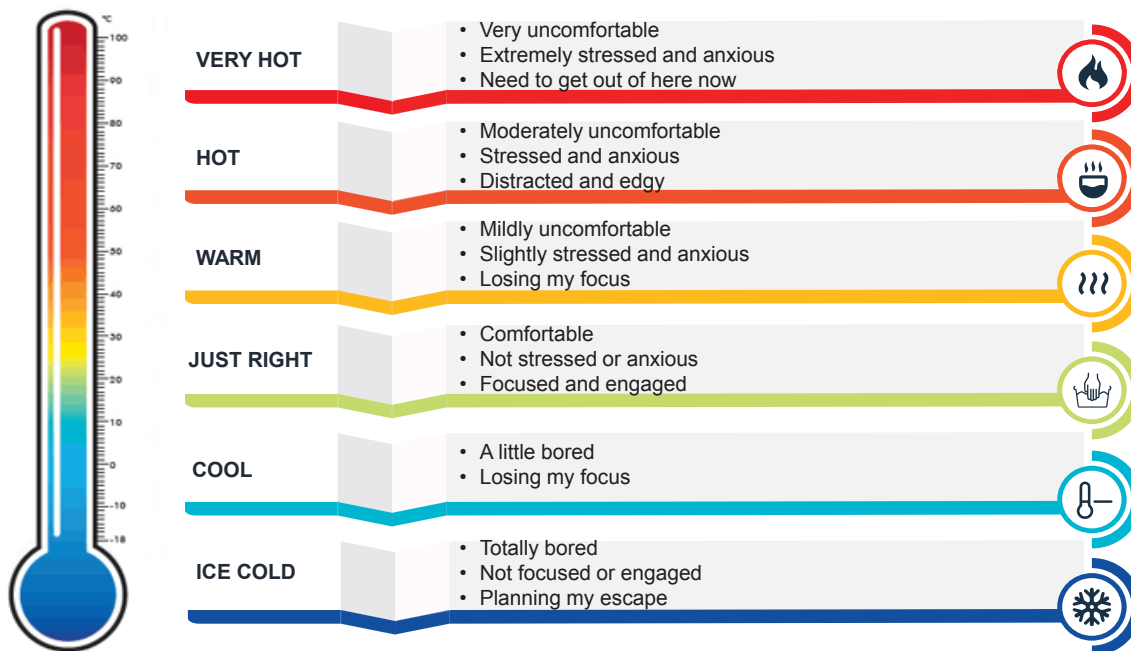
°C
100
90
80
70
60
50
40
30
20
10
0
-10
-18

VERY HOT
• Very uncomfortable
• Extremely stressed and anxious
• Need to get out of here now

HOT
• Moderately uncomfortable
• Stressed and anxious
• Distracted and edgy

WARM
• Mildly uncomfortable
• Slightly stressed and anxious
• Losing my focus

JUST RIGHT
• Comfortable
• Not stressed or anxious
• Focused and engaged

COOL
• A little bored
• Losing my focus

ICE COLD
• Totally bored
• Not focused or engaged
• Planning my escape